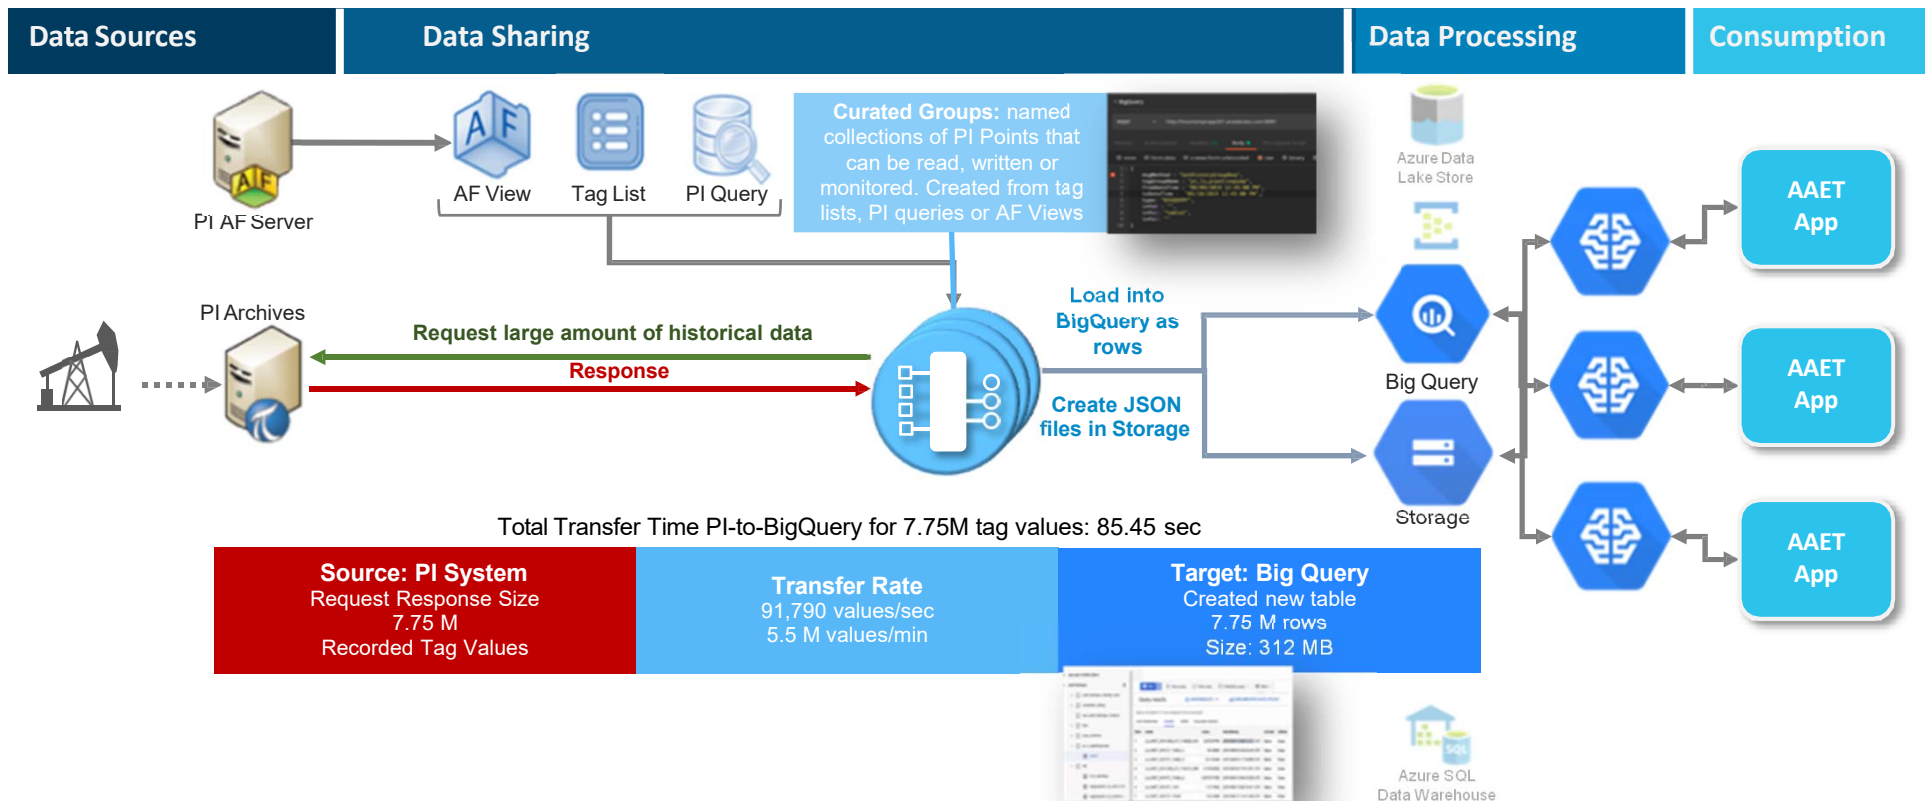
Data Sources

Data Sharing

Data Processing

Consumption

PI AF Server

AF View

Tag List

PI Query

Curated Groups: named collections of PI Points that can be read, written or monitored. Created from tag lists, PI queries or AF Views

Azure Data Lake Store

PI Archives

Request large amount of historical data

Response

Load into BigQuery as rows

Create JSON files in Storage

Big Query

Storage

AAET App

AAET App

AAET App

Total Transfer Time PI-to-BigQuery for 7.75M tag values: 85.45 sec

| Source: PI System Request Response Size 7.75 M Recorded Tag Values | Transfer Rate 91,790 values/sec 5.5 M values/min | Target: Big Query Created new table 7.75 M rows Size: 312 MB |
|---|---|---|

Azure SQL Data Warehouse